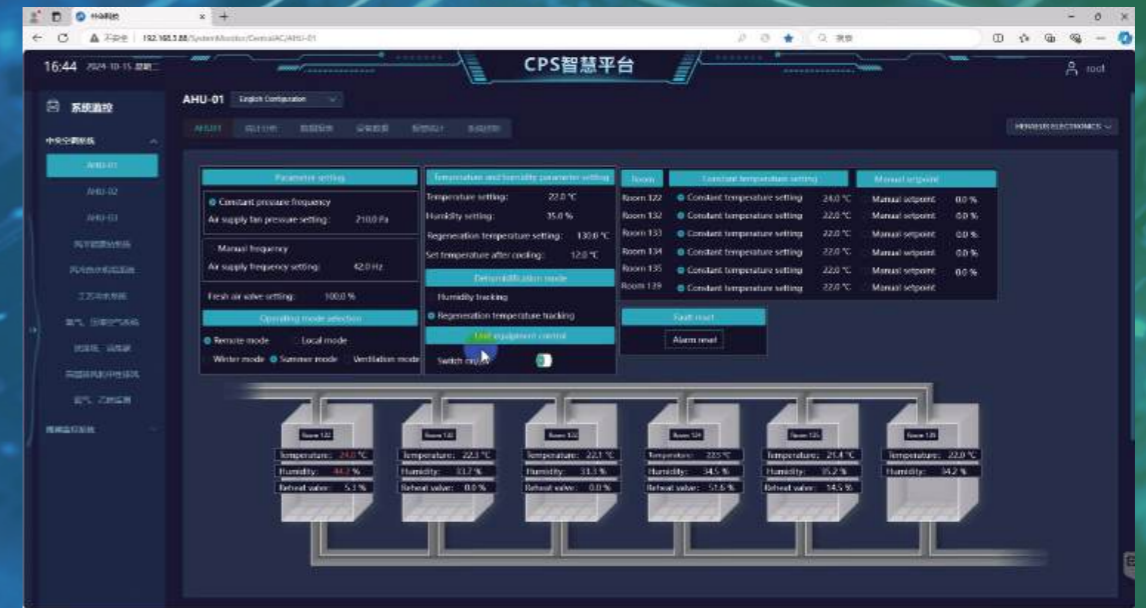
CPS智慧平台

16:44 2024-10-15 星期二

root

系统监控

中央空调系统

AHU-01

AHU-02

AHU-03

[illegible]

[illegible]

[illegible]

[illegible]

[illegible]

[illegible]

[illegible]

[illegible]

AHU-01 English Configuration

AHU-01 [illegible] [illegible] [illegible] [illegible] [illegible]

HONEYSTI ELECTRONICS

Parameter setting

Constant pressure frequency

Air supply fan pressure setting: 210.0 Pa

Manual frequency

Air supply frequency setting: 42.0 Hz

Fresh air valve setting: 100.0 %

Operating mode selection

Remote mode Local mode

Winter mode Summer mode Ventilation mode

Temperature and humidity parameter setting

Temperature setting: 22.0 ℃

Humidity setting: 35.0 %

Regeneration temperature setting: 130.0 ℃

Set temperature after cooling: 12.0 ℃

Dehumidification mode

Humidity tracking

Regeneration temperature tracking

Unit equipment control

Switch on/off

| Room | Constant temperature setting | | Manual setpoint | |
|---|---|---|---|---|
| Room 122 | Constant temperature setting | 24.0 ℃ | Manual setpoint | 0.0 % |
| Room 132 | Constant temperature setting | 22.0 ℃ | Manual setpoint | 0.0 % |
| Room 133 | Constant temperature setting | 22.0 ℃ | Manual setpoint | 0.0 % |
| Room 134 | Constant temperature setting | 22.0 ℃ | Manual setpoint | 0.0 % |
| Room 135 | Constant temperature setting | 22.0 ℃ | Manual setpoint | 0.0 % |
| Room 139 | Constant temperature setting | 22.0 ℃ | Manual setpoint | |

Fault reset

Alarm reset

Room 122
Temperature: 24.0 ℃
Humidity: 44.2 %
Reheat valve: 5.3 %

Room 132
Temperature: 22.3 ℃
Humidity: 33.7 %
Reheat valve: 0.0 %

Room 133
Temperature: 22.1 ℃
Humidity: 33.3 %
Reheat valve: 0.0 %

Room 134
Temperature: 22.5 ℃
Humidity: 34.5 %
Reheat valve: 51.6 %

Room 135
Temperature: 21.4 ℃
Humidity: 35.2 %
Reheat valve: 14.5 %

Room 139
Temperature: 22.0 ℃
Humidity: 34.2 %